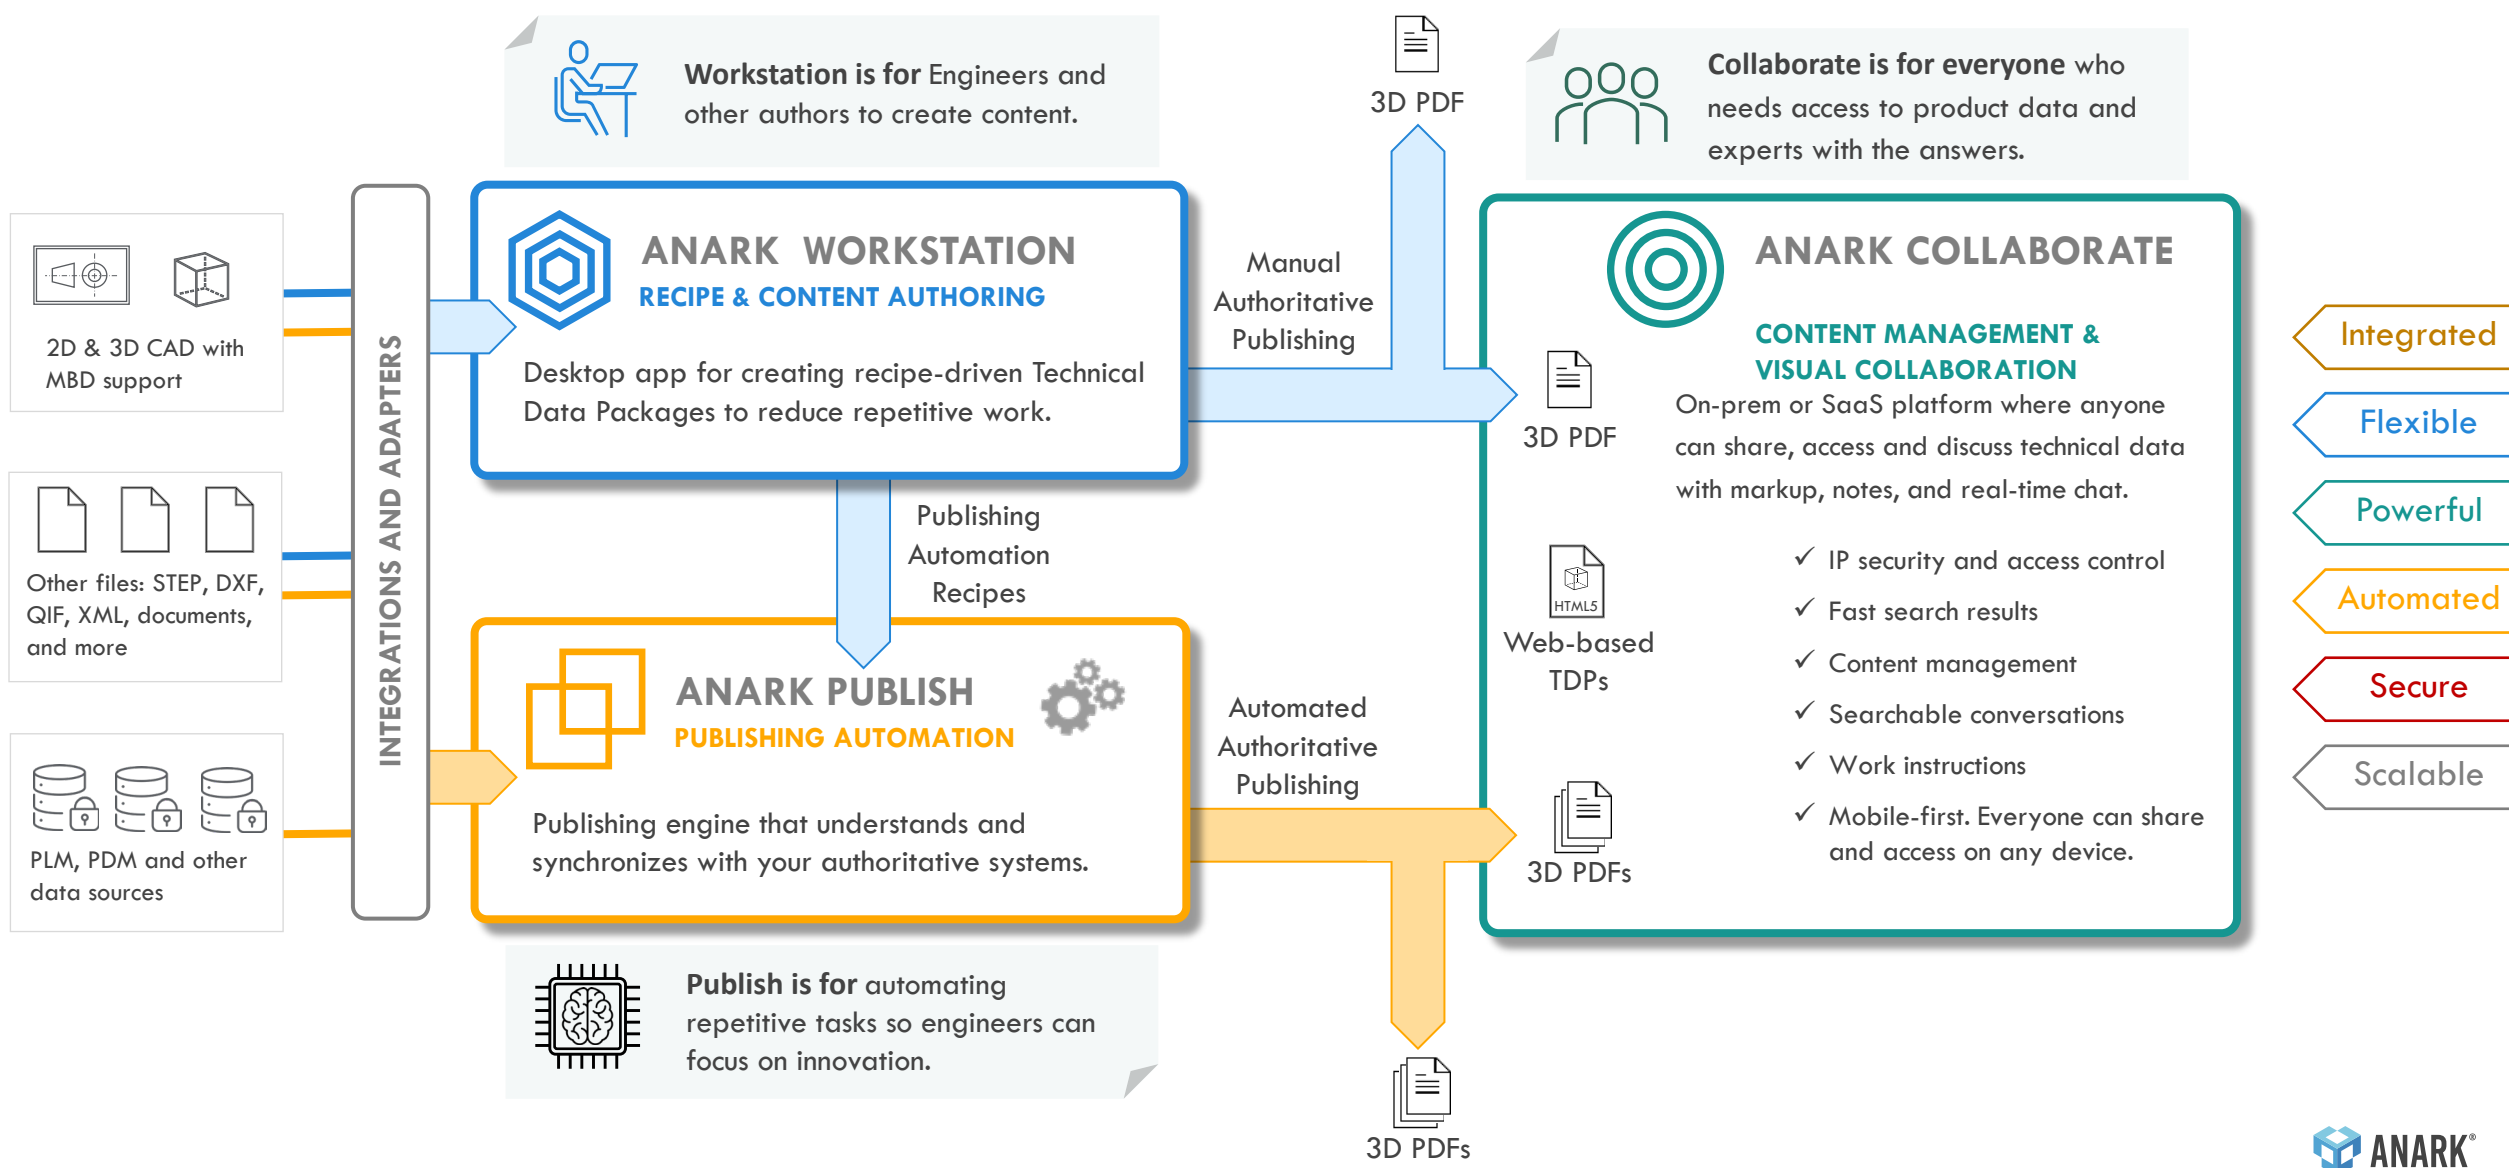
**Workstation is for** Engineers and other authors to create content.

3D PDF

**Collaborate is for everyone** who needs access to product data and experts with the answers.

2D & 3D CAD with MBD support

Other files: STEP, DXF, QIF, XML, documents, and more

PLM, PDM and other data sources

INTEGRATIONS AND ADAPTERS

ANARK WORKSTATION
RECIPE & CONTENT AUTHORING

Desktop app for creating recipe-driven Technical Data Packages to reduce repetitive work.

Manual Authoritative Publishing

Publishing Automation Recipes

ANARK PUBLISH
PUBLISHING AUTOMATION

Publishing engine that understands and synchronizes with your authoritative systems.

Automated Authoritative Publishing

ANARK COLLABORATE

CONTENT MANAGEMENT & VISUAL COLLABORATION

On-prem or SaaS platform where anyone can share, access and discuss technical data with markup, notes, and real-time chat.

3D PDF

HTML5

Web-based TDPs

3D PDFs

✓ IP security and access control
✓ Fast search results
✓ Content management
✓ Searchable conversations
✓ Work instructions
✓ Mobile-first. Everyone can share and access on any device.

Integrated
Flexible
Powerful
Automated
Secure
Scalable

**Publish is for** automating repetitive tasks so engineers can focus on innovation.

3D PDFs

ANARK®